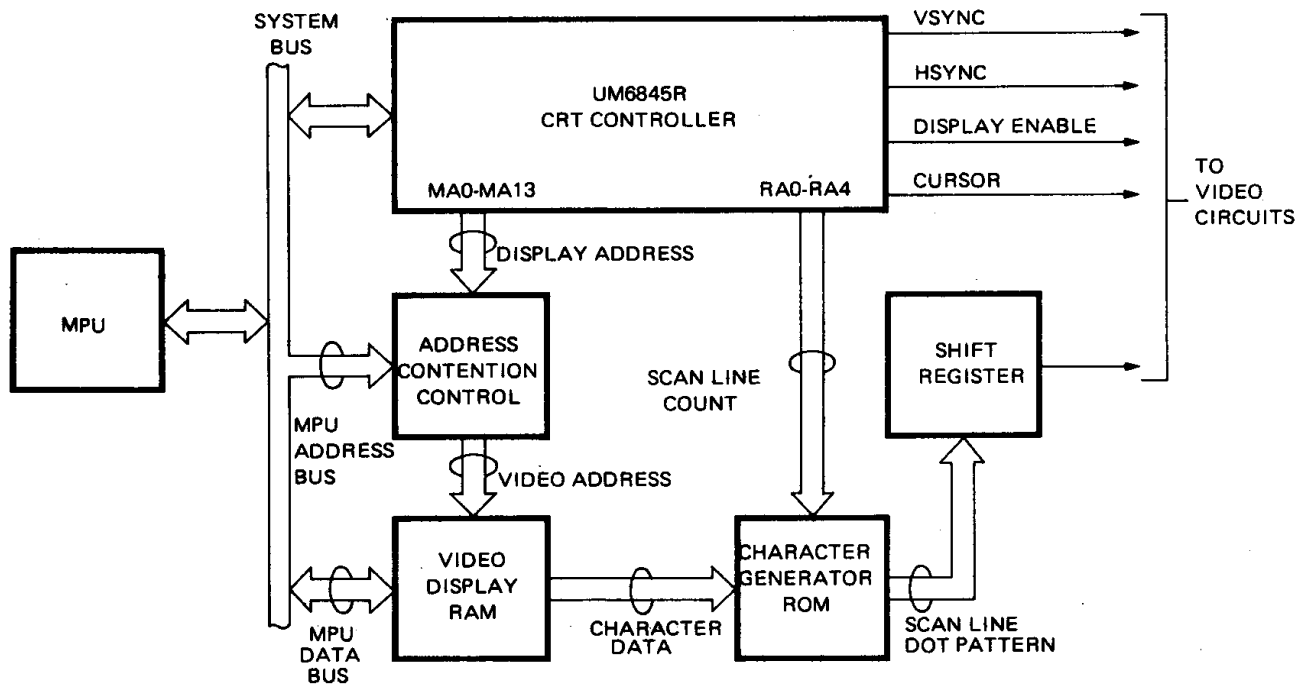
SYSTEM BUS

UM6845R
CRT CONTROLLER

MA0-MA13

RA0-RA4

VSYNC

HSYNC

DISPLAY ENABLE

CURSOR

TO VIDEO CIRCUITS

MPU

DISPLAY ADDRESS

ADDRESS CONTENTION CONTROL

SCAN LINE COUNT

SHIFT REGISTER

MPU ADDRESS BUS

VIDEO ADDRESS

VIDEO DISPLAY RAM

CHARACTER GENERATOR ROM

MPU DATA BUS

CHARACTER DATA

SCAN LINE DOT PATTERN